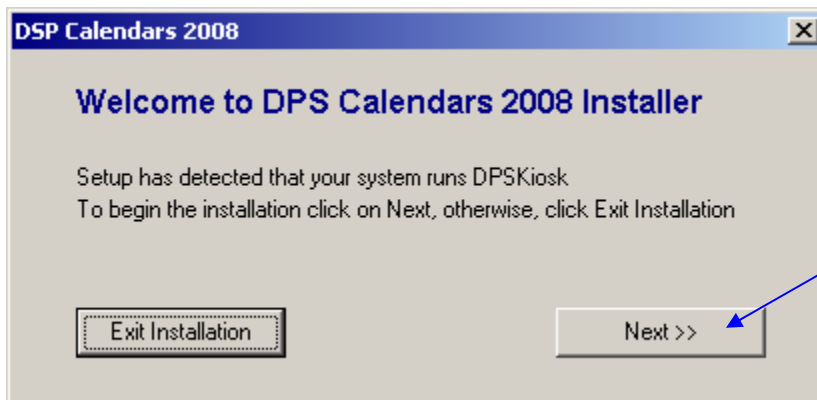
DSP Calendars 2008

Welcome to DPS Calendars 2008 Installer

Setup has detected that your system runs DPSKiosk
To begin the installation click on Next, otherwise, click Exit Installation

Exit Installation

Next >>